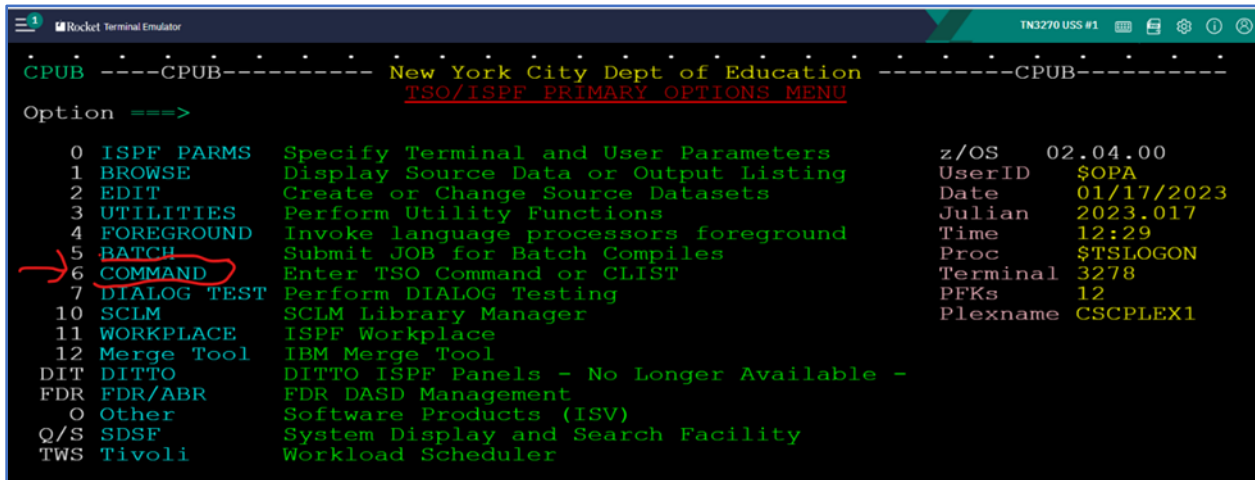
1 Rocket Terminal Emulator TN3270 USS #1

CPUB ----CPUB---------- New York City Dept of Education ---------CPUB---------
TSO/ISPF PRIMARY OPTIONS MENU
Option ===>

| | | | | |
|---|---|---|---|---|
| 0 | ISPF PARMS | Specify Terminal and User Parameters | z/OS | 02.04.00 |
| 1 | BROWSE | Display Source Data or Output Listing | UserID | $OPA |
| 2 | EDIT | Create or Change Source Datasets | Date | 01/17/2023 |
| 3 | UTILITIES | Perform Utility Functions | Julian | 2023.017 |
| 4 | FOREGROUND | Invoke language processors foreground | Time | 12:29 |
| 5 | BATCH | Submit JOB for Batch Compiles | Proc | $TSLOGON |
| 6 | COMMAND | Enter TSO Command or CLIST | Terminal | 3278 |
| 7 | DIALOG TEST | Perform DIALOG Testing | PFKs | 12 |
| 10 | SCLM | SCLM Library Manager | Plexname | CSCPLEX1 |
| 11 | WORKPLACE | ISPF Workplace | | |
| 12 | Merge Tool | IBM Merge Tool | | |
| DIT | DITTO | DITTO ISPF Panels - No Longer Available - | | |
| FDR | FDR/ABR | FDR DASD Management | | |
| O | Other | Software Products (ISV) | | |
| Q/S | SDSF | System Display and Search Facility | | |
| TWS | Tivoli | Workload Scheduler | | |